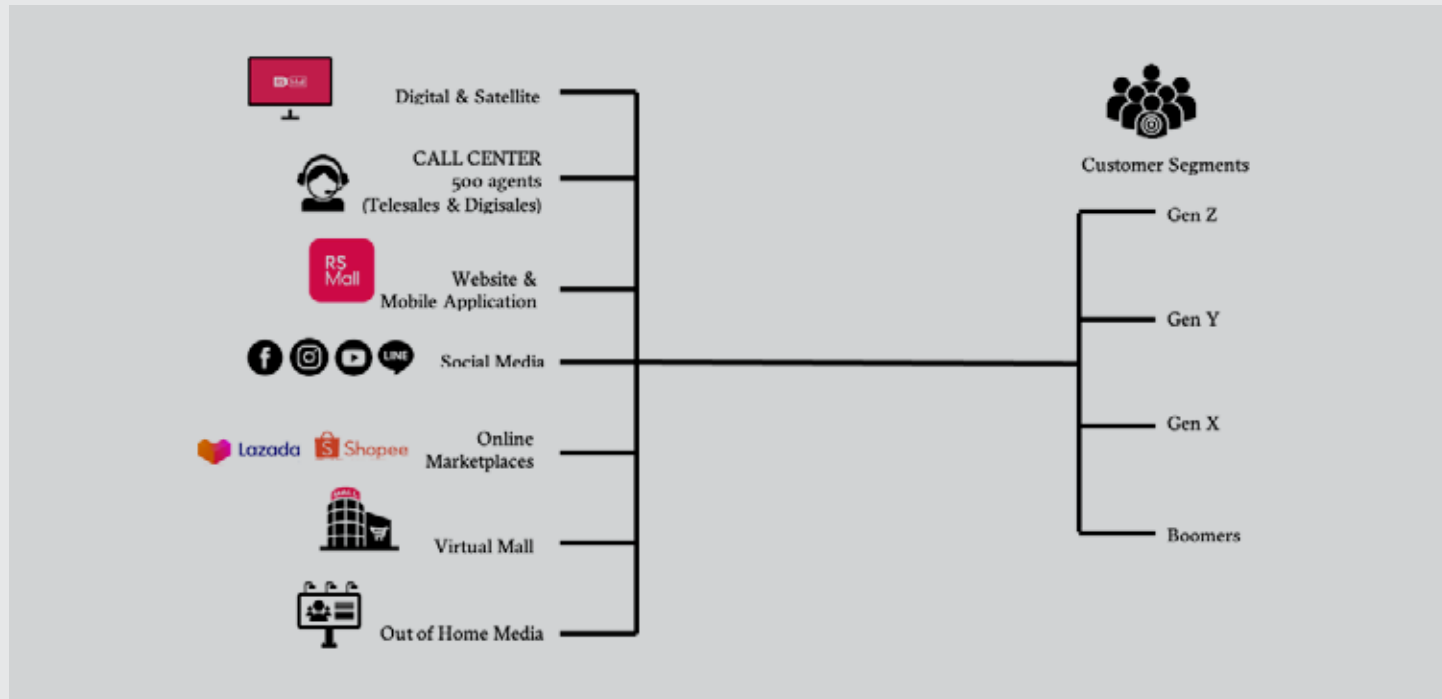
Digital & Satellite

CALL CENTER
500 agents
(Telesales & Digisales)

RS Mall

Website & Mobile Application

LINE

Social Media

Lazada

Shopee

Online Marketplaces

Virtual Mall

Out of Home Media

Customer Segments

Gen Z

Gen Y

Gen X

Boomers